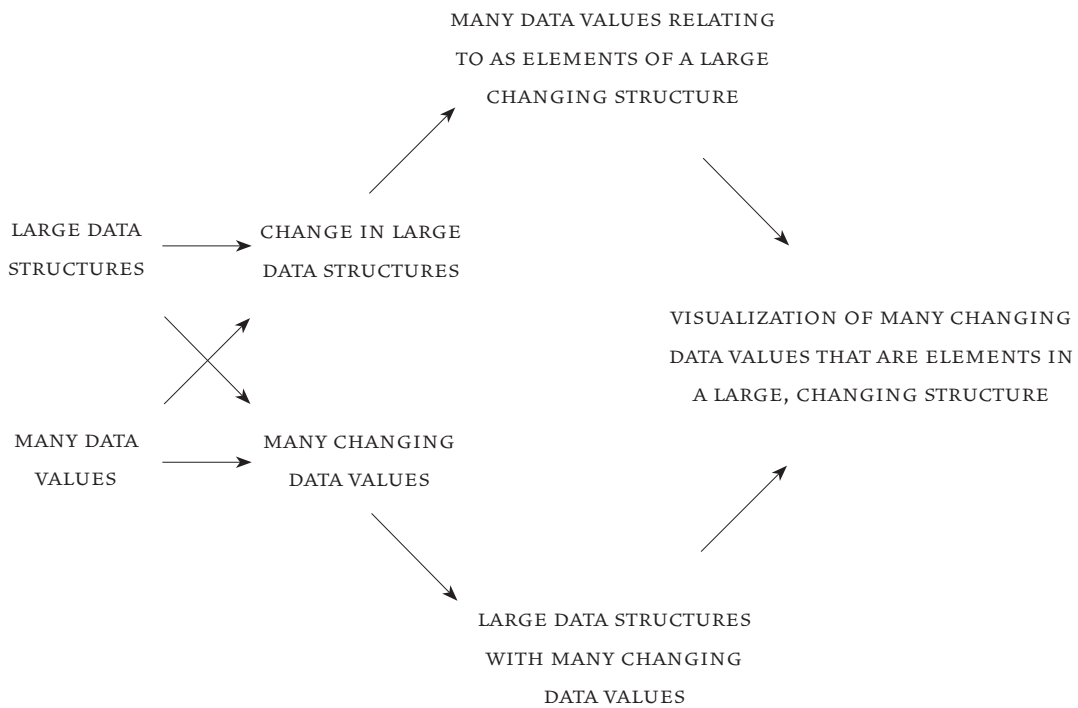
MANY DATA VALUES RELATING TO AS ELEMENTS OF A LARGE CHANGING STRUCTURE

LARGE DATA STRUCTURES

CHANGE IN LARGE DATA STRUCTURES

VISUALIZATION OF MANY CHANGING DATA VALUES THAT ARE ELEMENTS IN A LARGE, CHANGING STRUCTURE

MANY DATA VALUES

MANY CHANGING DATA VALUES

LARGE DATA STRUCTURES WITH MANY CHANGING DATA VALUES